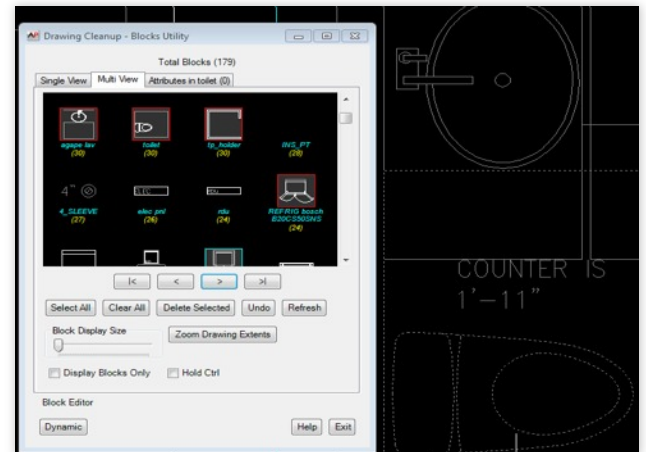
Drawing Cleanup - Blocks Utility

Total Blocks (179)

Single View | Multi View | Attributes in toilet (0)

agape lav (30)

toilet (30)

tp_holder (30)

INS_PT (28)

4"

4_SLEEVE (27)

elec pnl (26)

rdu (24)

REFRIG bosch B20CS50SNS (24)

|< | < | > | >|

Select All | Clear All | Delete Selected | Undo | Refresh

Block Display Size

Zoom Drawing Extents

Display Blocks Only

Hold Ctrl

Block Editor

Dynamic

Help | Exit

COUNTER IS 1'-11"